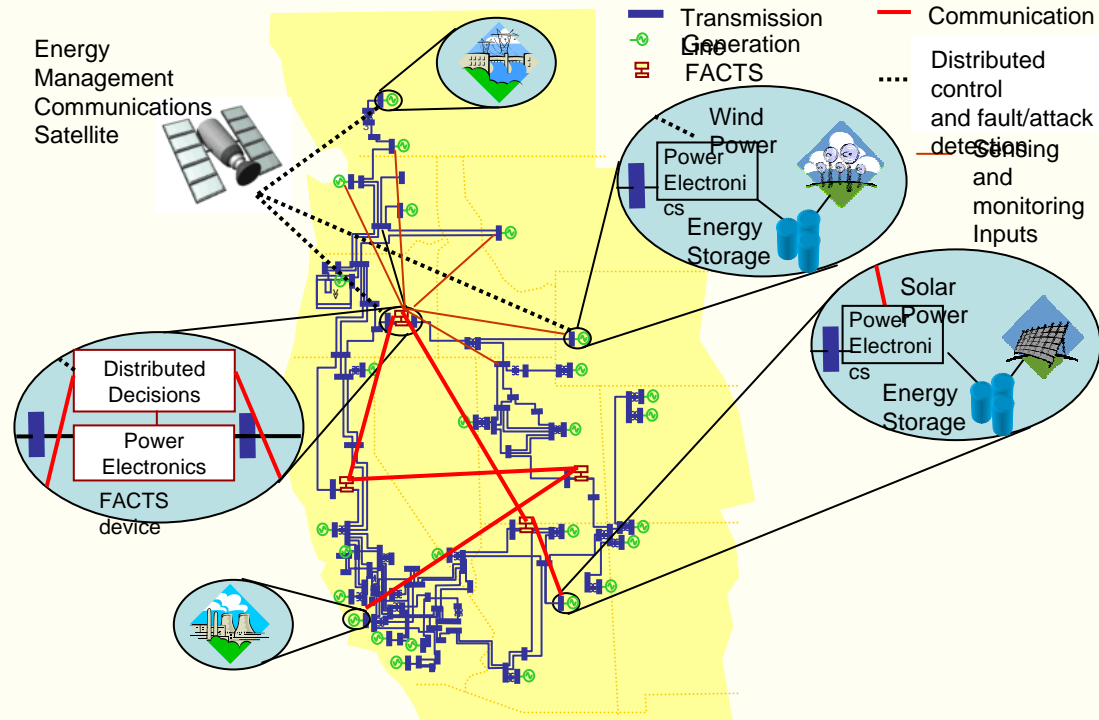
Transmission Line
Generation
FACTS
Communication
Distributed control and fault/attack detection
Sensing and monitoring Inputs

Energy Management Communications Satellite

Wind Power
Power Electronics
Energy Storage

Solar Power
Power Electronics
Energy Storage

Distributed Decisions
Power Electronics
FACTS device